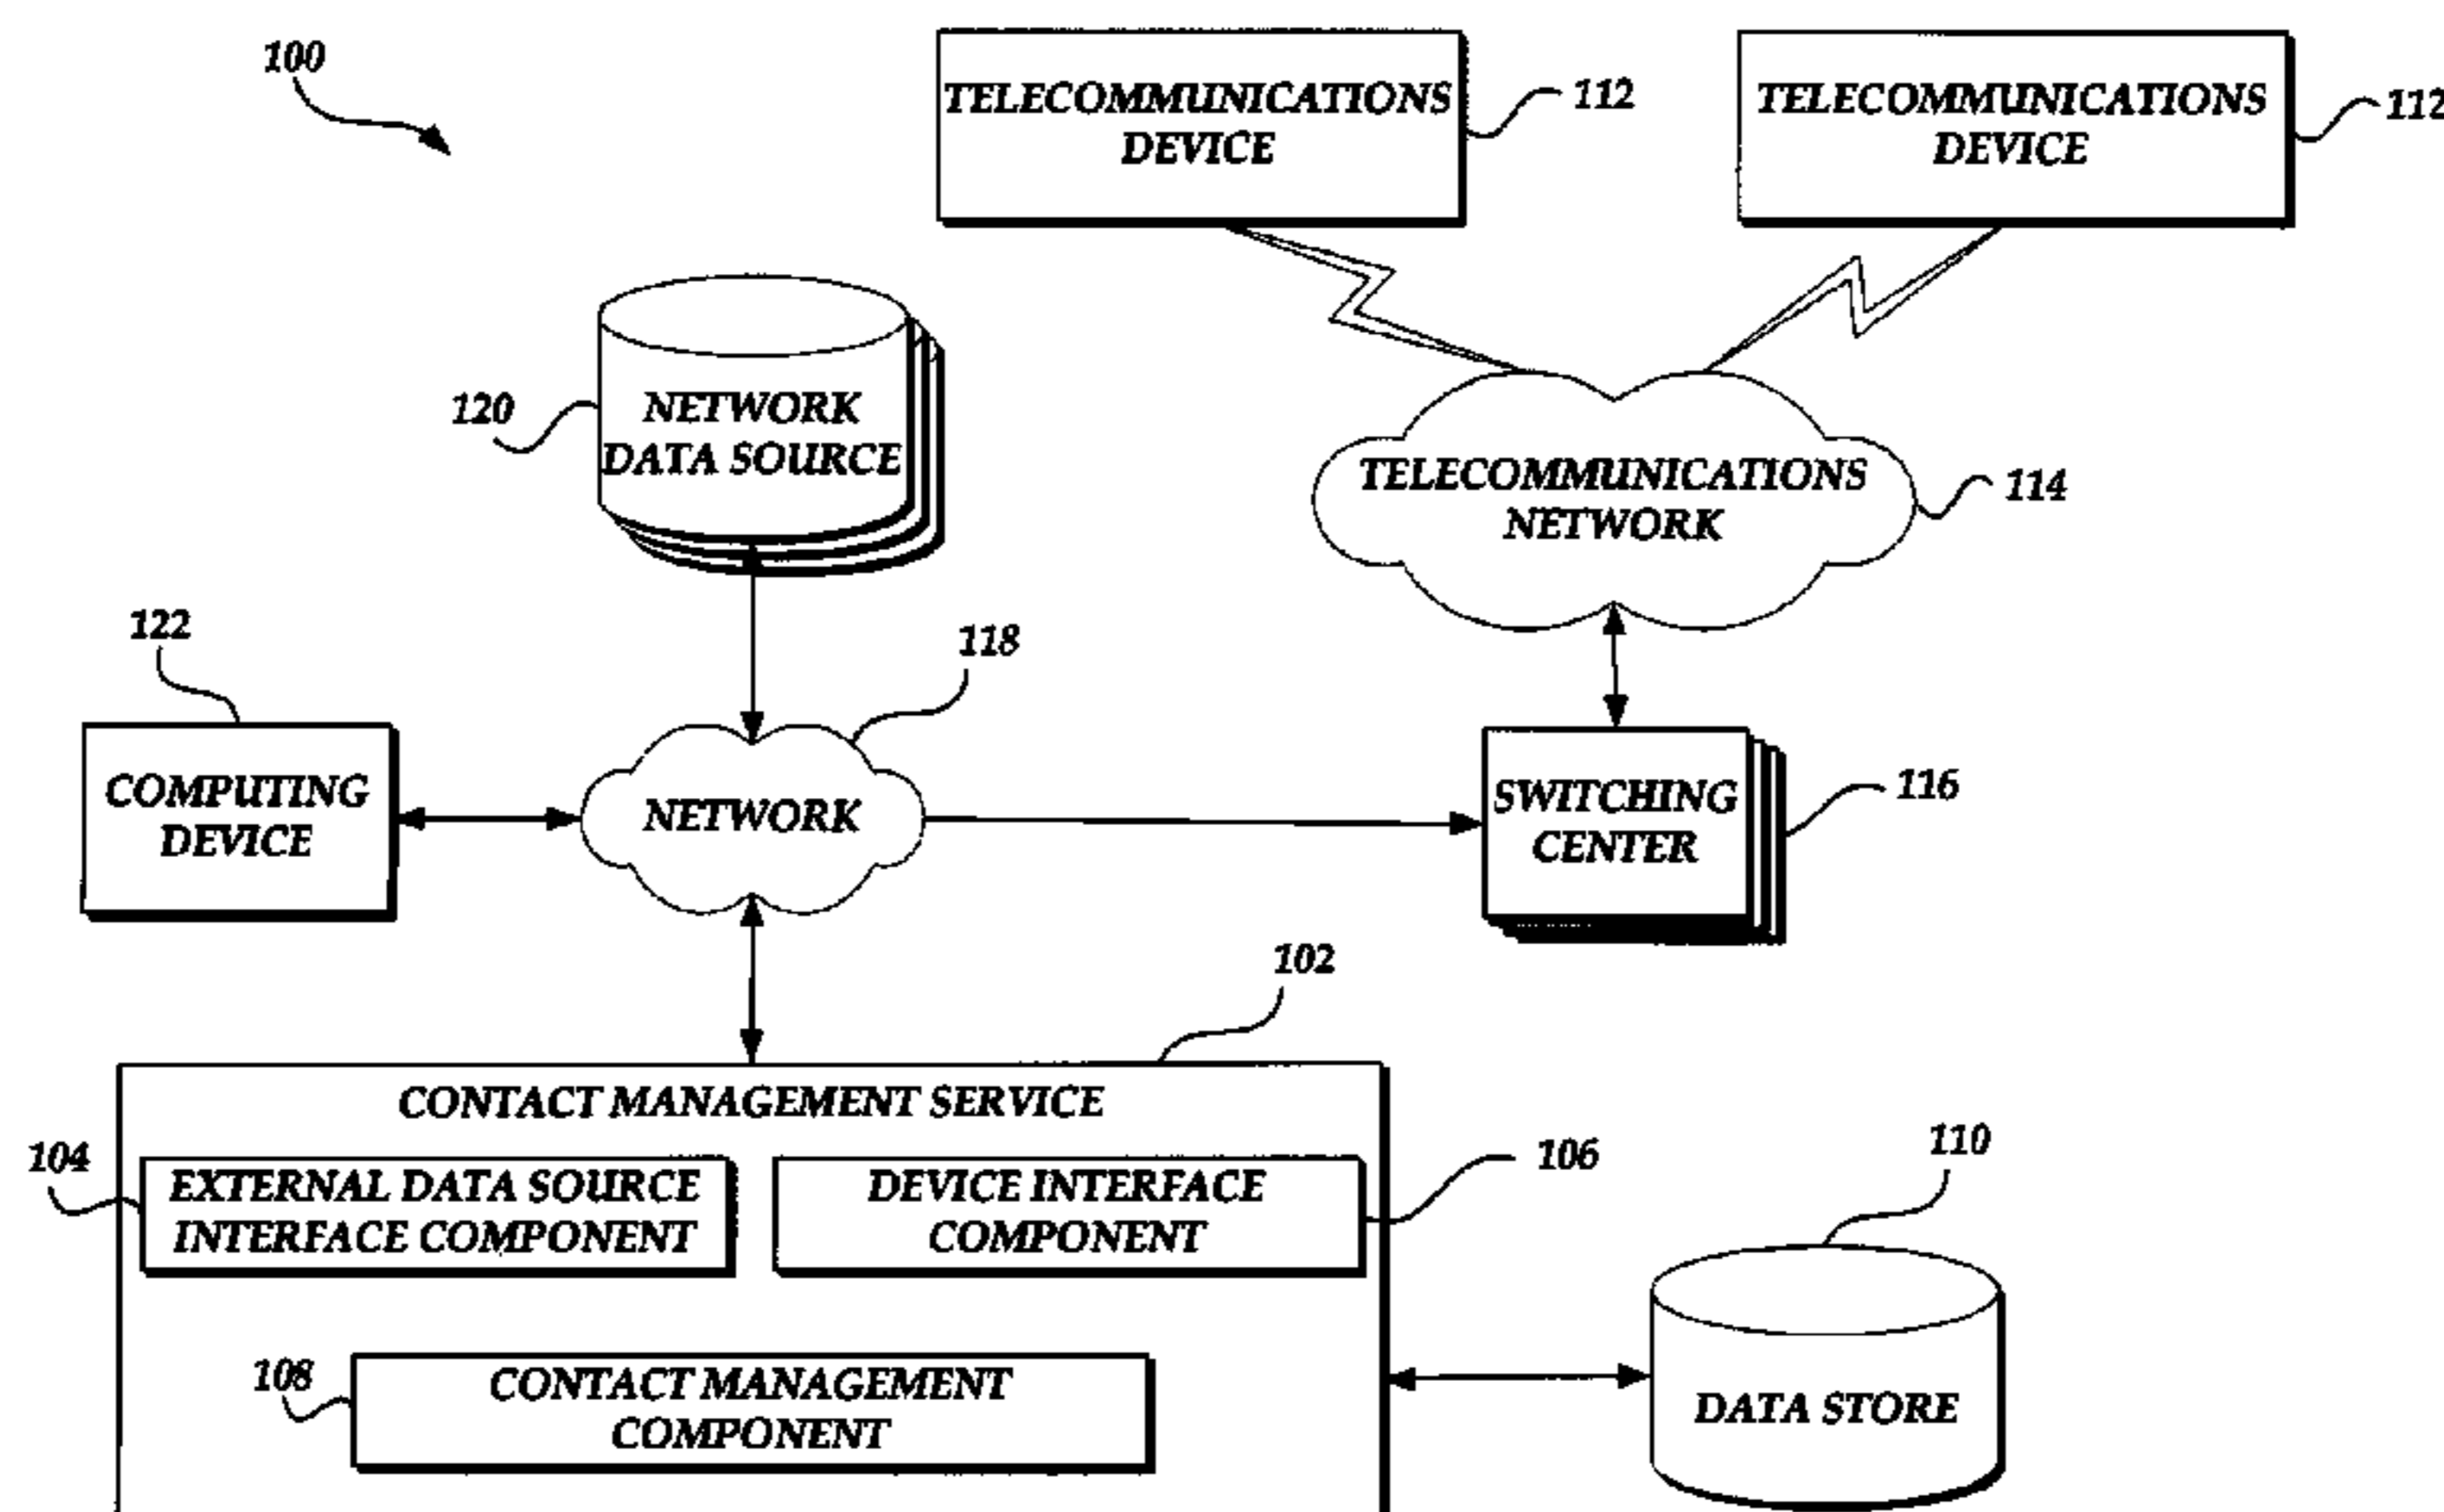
100

TELECOMMUNICATIONS DEVICE
112

TELECOMMUNICATIONS DEVICE
112

120
NETWORK DATA SOURCE

TELECOMMUNICATIONS NETWORK
114

122
COMPUTING DEVICE

118
NETWORK

SWITCHING CENTER
116

102
CONTACT MANAGEMENT SERVICE

104
EXTERNAL DATA SOURCE INTERFACE COMPONENT

DEVICE INTERFACE COMPONENT
106

110

108
CONTACT MANAGEMENT COMPONENT

DATA STORE